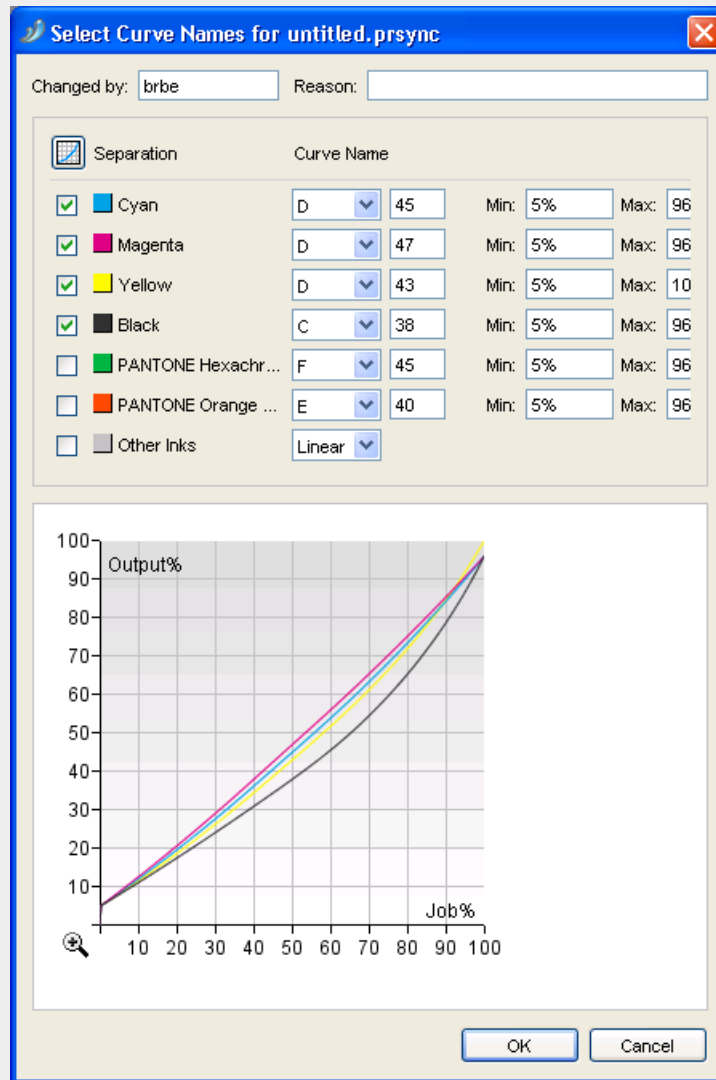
Select Curve Names for untitled.prsync

Changed by: brbe Reason:

| | Separation | Curve Name | | | | | |
|---|---|---|---|---|---|---|---|
| ☑ | Cyan | D | 45 | Min: | 5% | Max: | 96 |
| ☑ | Magenta | D | 47 | Min: | 5% | Max: | 96 |
| ☑ | Yellow | D | 43 | Min: | 5% | Max: | 10 |
| ☑ | Black | C | 38 | Min: | 5% | Max: | 96 |
| ☐ | PANTONE Hexachr... | F | 45 | Min: | 5% | Max: | 96 |
| ☐ | PANTONE Orange ... | E | 40 | Min: | 5% | Max: | 96 |
| ☐ | Other Inks | Linear | | | | | |

100
90 Output%
80
70
60
50
40
30
20
10
Job%
10 20 30 40 50 60 70 80 90 100

OK Cancel